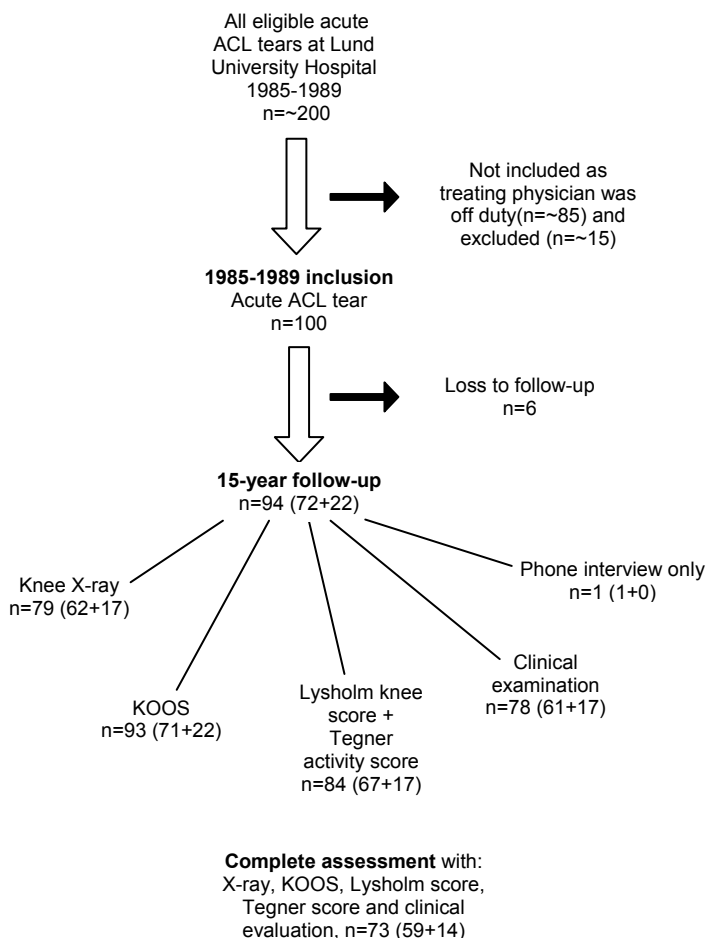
All eligible acute ACL tears at Lund University Hospital 1985-1989 n=~200

Not included as treating physician was off duty(n=~85) and excluded (n=~15)

**1985-1989 inclusion**
Acute ACL tear
n=100

Loss to follow-up
n=6

**15-year follow-up**
n=94 (72+22)

Knee X-ray
n=79 (62+17)

KOOS
n=93 (71+22)

Lysholm knee score + Tegner activity score
n=84 (67+17)

Clinical examination
n=78 (61+17)

Phone interview only
n=1 (1+0)

**Complete assessment** with:
X-ray, KOOS, Lysholm score, Tegner score and clinical evaluation, n=73 (59+14)